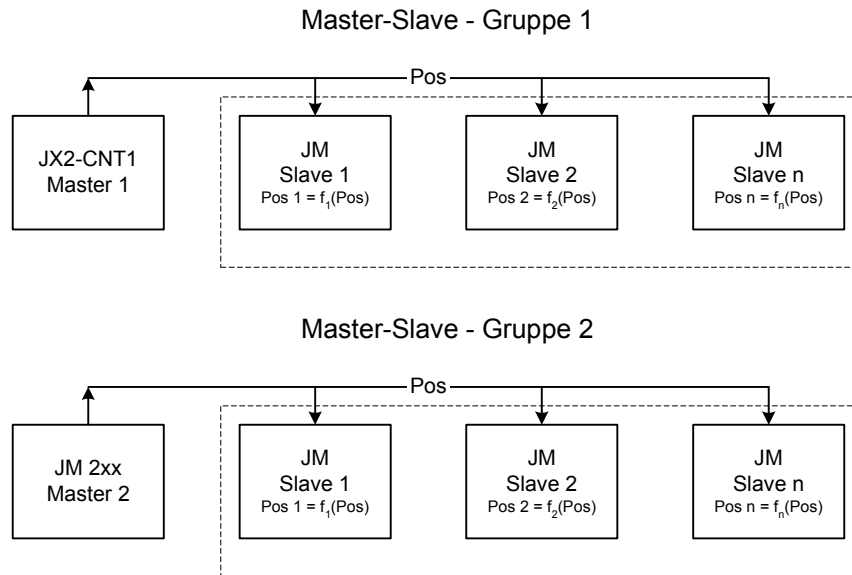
Master-Slave - Gruppe 1

Pos

JX2-CNT1
Master 1

JM
Slave 1
Pos 1 = $f_1$(Pos)

JM
Slave 2
Pos 2 = $f_2$(Pos)

JM
Slave n
Pos n = $f_n$(Pos)

Master-Slave - Gruppe 2

Pos

JM 2xx
Master 2

JM
Slave 1
Pos 1 = $f_1$(Pos)

JM
Slave 2
Pos 2 = $f_2$(Pos)

JM
Slave n
Pos n = $f_n$(Pos)